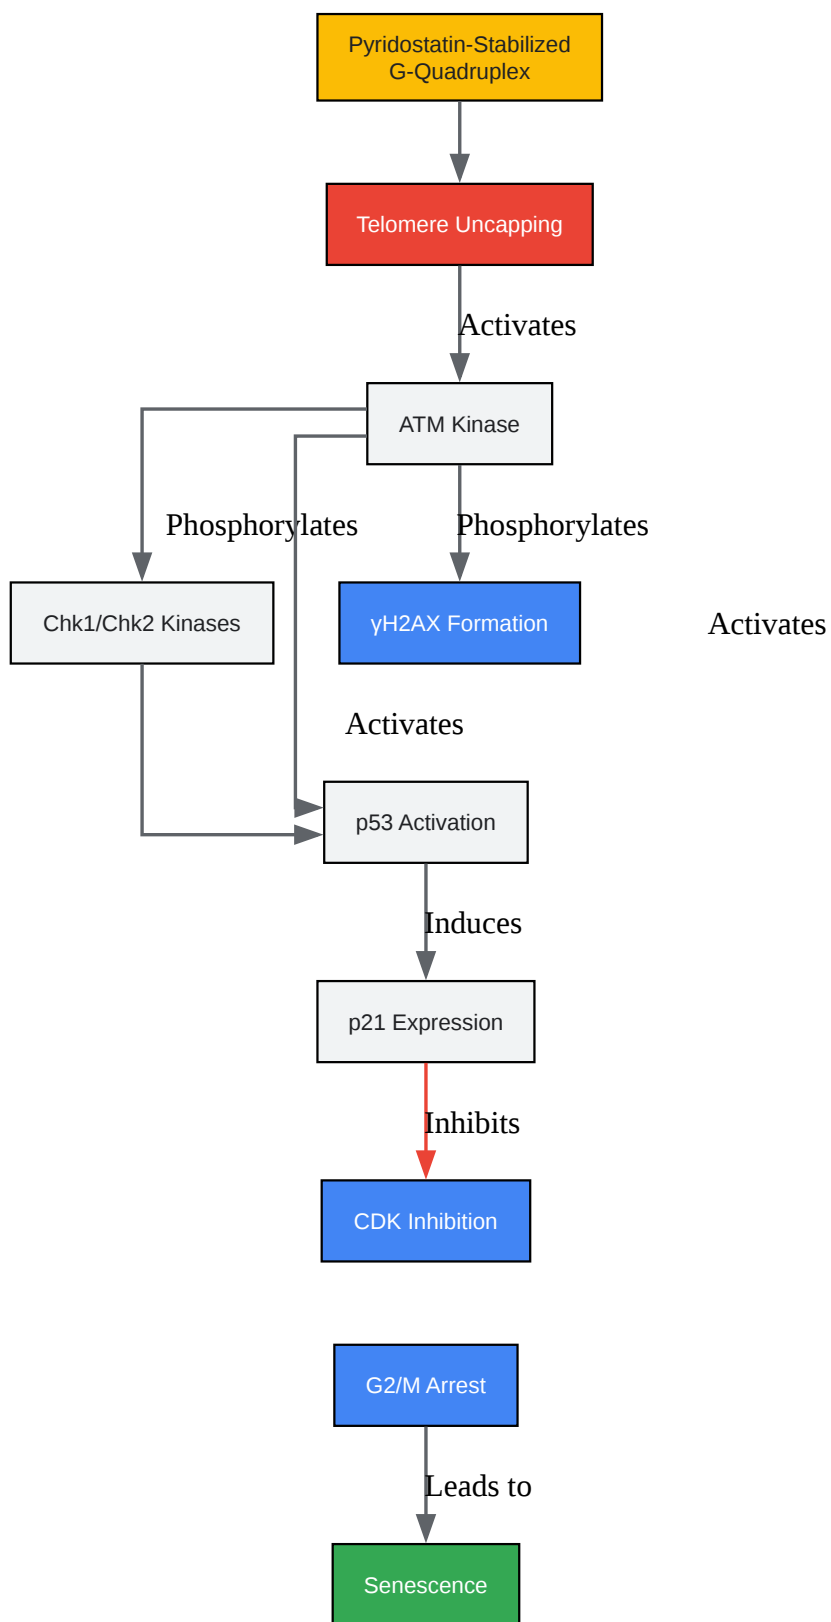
Pyridostatin-Stabilized G-Quadruplex

Telomere Uncapping

Activates

ATM Kinase

Phosphorylates

Phosphorylates

Chk1/Chk2 Kinases

γH2AX Formation

Activates

Activates

p53 Activation

Induces

p21 Expression

Inhibits

CDK Inhibition

G2/M Arrest

Leads to

Senescence